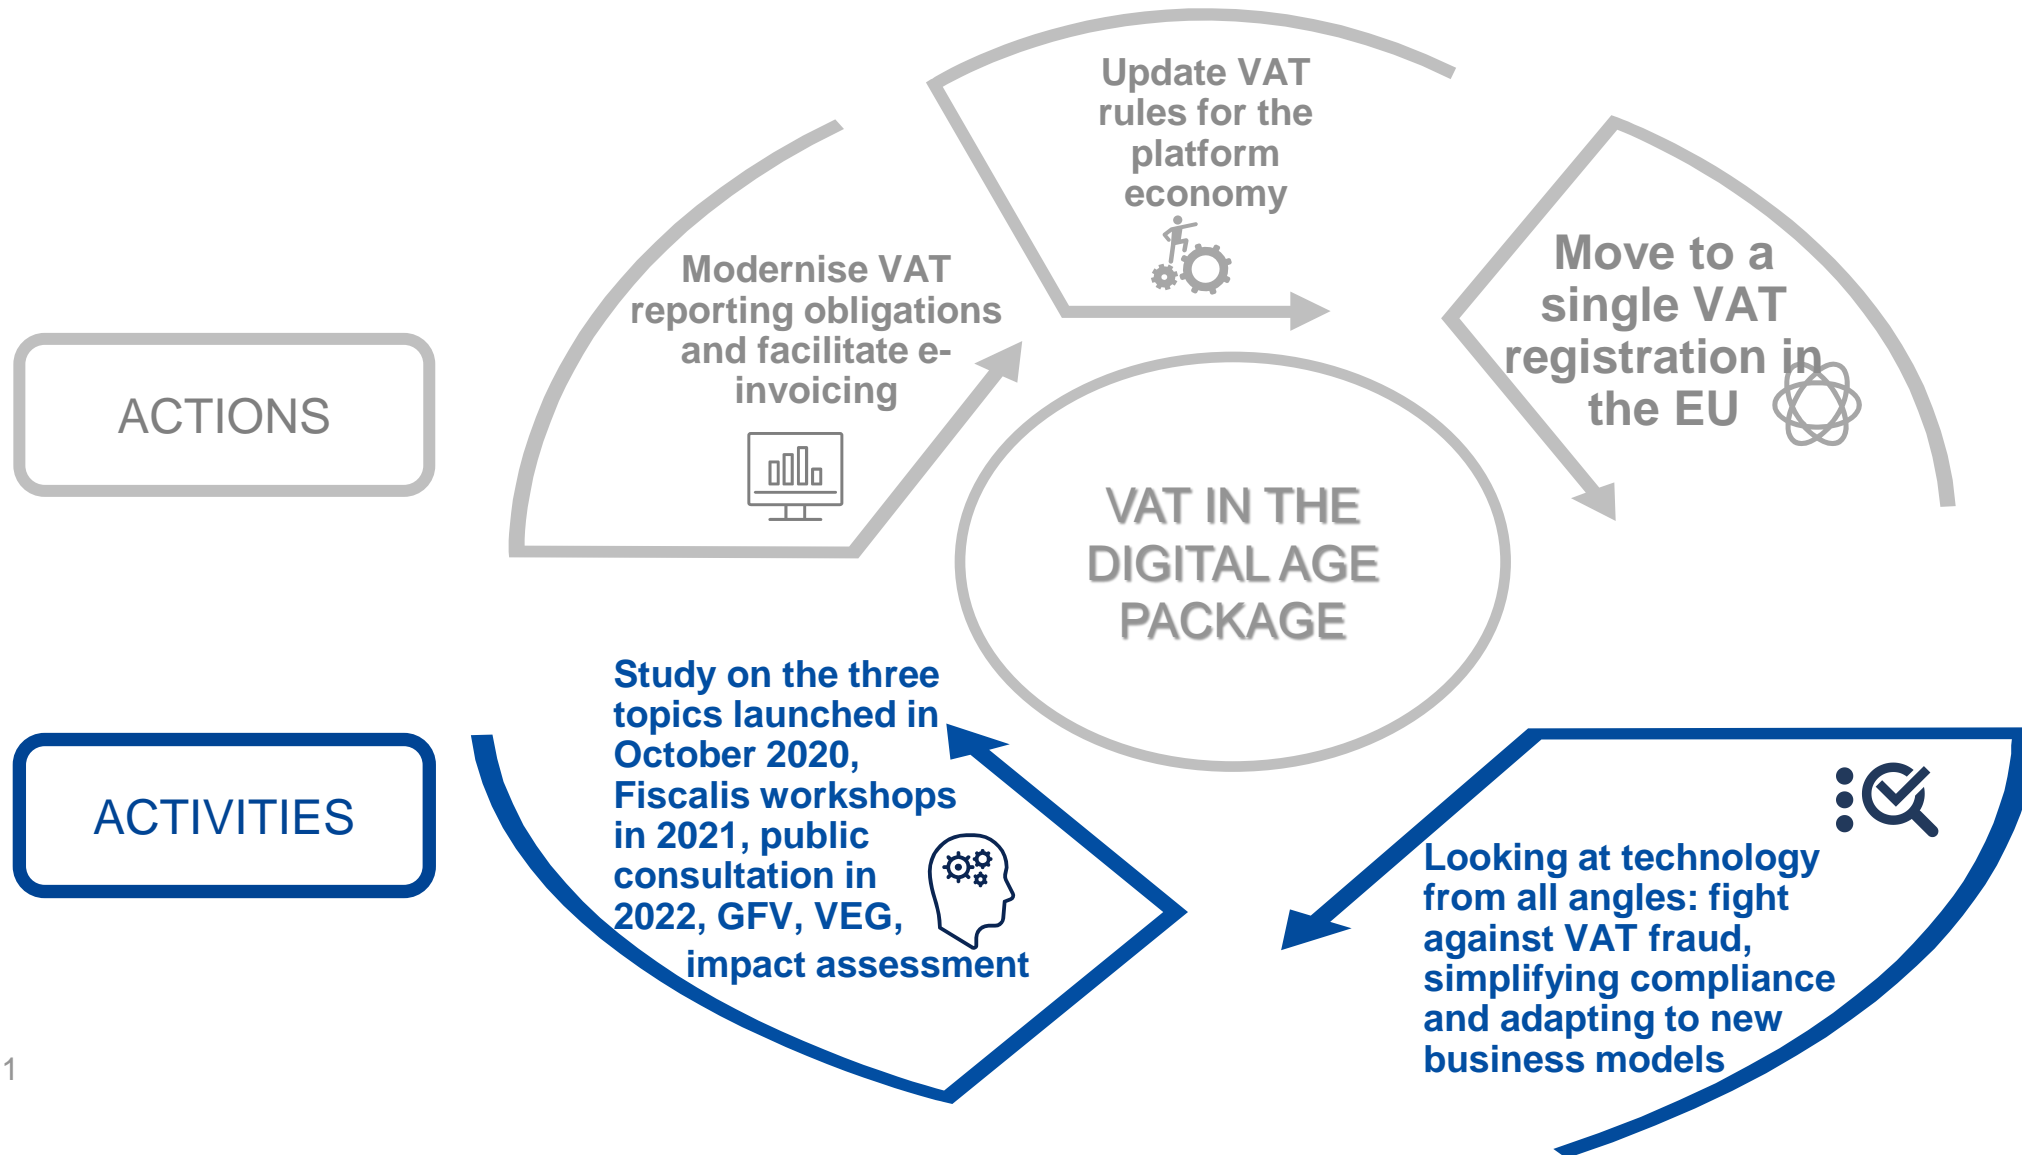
ACTIONS

Modernise VAT reporting obligations and facilitate e-invoicing

Update VAT rules for the platform economy

Move to a single VAT registration in the EU

VAT IN THE DIGITAL AGE PACKAGE

ACTIVITIES

Study on the three topics launched in October 2020, Fiscalis workshops in 2021, public consultation in 2022, GFV, VEG, impact assessment

Looking at technology from all angles: fight against VAT fraud, simplifying compliance and adapting to new business models

1